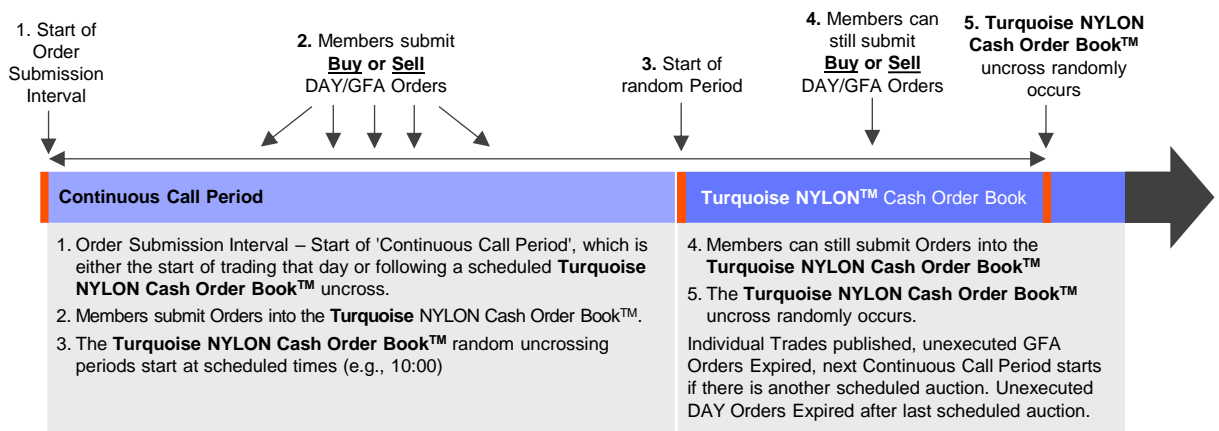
1. Start of Order Submission Interval

2. Members submit **Buy** or **Sell** DAY/GFA Orders

3. Start of random Period

4. Members can still submit **Buy** or **Sell** DAY/GFA Orders

5. Turquoise NYLON Cash Order Book$^{TM}$ uncross randomly occurs

Continuous Call Period

Turquoise NYLON$^{TM}$ Cash Order Book

1. Order Submission Interval – Start of 'Continuous Call Period', which is either the start of trading that day or following a scheduled Turquoise NYLON Cash Order Book$^{TM}$ uncross.

2. Members submit Orders into the Turquoise NYLON Cash Order Book$^{TM}$.

3. The Turquoise NYLON Cash Order Book$^{TM}$ random uncrossing periods start at scheduled times (e.g., 10:00)

4. Members can still submit Orders into the Turquoise NYLON Cash Order Book$^{TM}$

5. The Turquoise NYLON Cash Order Book$^{TM}$ uncross randomly occurs.

Individual Trades published, unexecuted GFA Orders Expired, next Continuous Call Period starts if there is another scheduled auction. Unexecuted DAY Orders Expired after last scheduled auction.